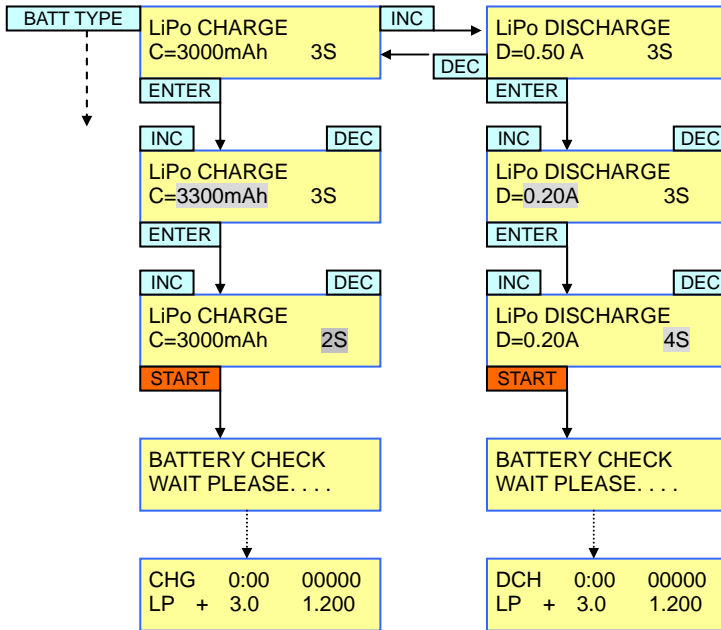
BATT TYPE

LiPo CHARGE
C=3000mAh 3S

INC

DEC

LiPo DISCHARGE
D=0.50 A 3S

ENTER

ENTER

INC

DEC

LiPo CHARGE
C=3300mAh 3S

INC

DEC

LiPo DISCHARGE
D=0.20A 3S

ENTER

ENTER

INC

DEC

LiPo CHARGE
C=3000mAh 2S

INC

DEC

LiPo DISCHARGE
D=0.20A 4S

START

START

BATTERY CHECK
WAIT PLEASE. . . .

BATTERY CHECK
WAIT PLEASE. . . .

CHG 0:00 00000
LP + 3.0 1.200

DCH 0:00 00000
LP + 3.0 1.200